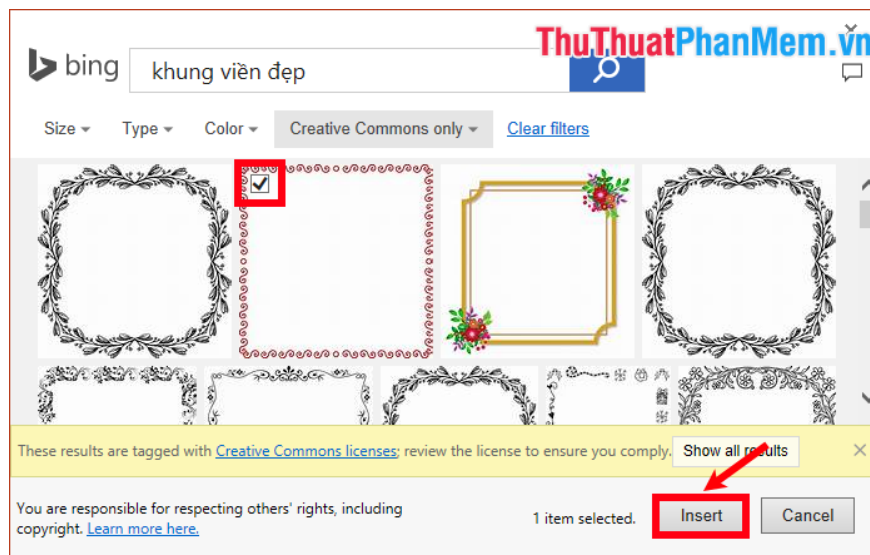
ThuThuatPhanMem.vn

bing khung viền đẹp

Size Type Color Creative Commons only Clear filters

These results are tagged with Creative Commons licenses; review the license to ensure you comply. Show all results

You are responsible for respecting others' rights, including copyright. Learn more here.

1 item selected.

Insert

Cancel